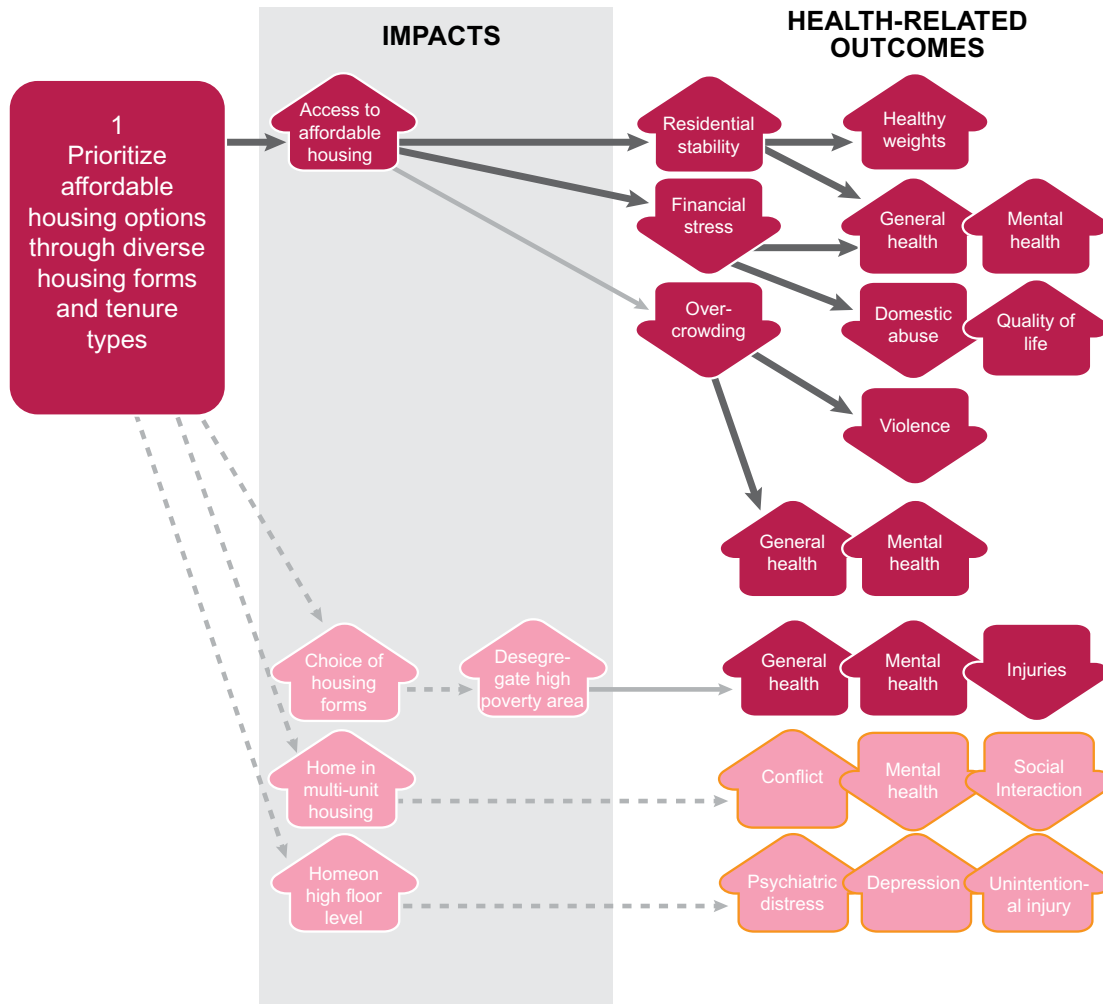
IMPACTS

HEALTH-RELATED OUTCOMES

1
Prioritize affordable housing options through diverse housing forms and tenure types

Access to affordable housing

Residential stability

Healthy weights

Financial stress

General health

Mental health

Over-crowding

Domestic abuse

Quality of life

Violence

General health

Mental health

Choice of housing forms

Desegregate high poverty area

General health

Mental health

Injuries

Home in multi-unit housing

Conflict

Mental health

Social Interaction

Homeon high floor level

Psychiatric distress

Depression

Unintentional injury